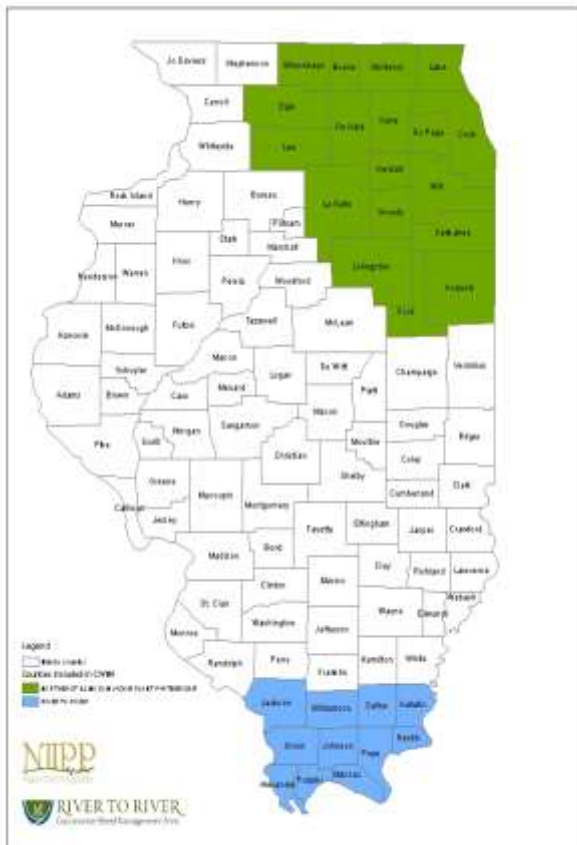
Jo Daviess
Stephenson
Winnebago
Boone
McHenry
Lake
Carroll
Ogle
DeKalb
Kane
DuPage
Cook
Whiteside
Lee
Kendall
Will
Rock Island
Henry
Bureau
La Salle
Grundy
Kankakee
Mercer
Putnam
Stark
Marshall
Knox
Livingston
Iroquois
Henderson
Warren
Peoria
Woodford
Ford
Fulton
Tazewell
McLean
Hancock
McDonough
Mason
Schuyler
De Witt
Champaign
Vermilion
Logan
Adams
Brown
Menard
Piatt
Cass
Macon
Douglas
Pike
Scott
Morgan
Sangamon
Moultrie
Edgar
Christian
Coles
Greene
Shelby
Macoupin
Cumberland
Clark
Calhoun
Jersey
Montgomery
Fayette
Effingham
Jasper
Crawford
Madison
Bond
Clay
Richland
Lawrence
Clinton
Marion
Wabash
Edwards
St. Clair
Washington
Wayne
Jefferson
Monroe
Randolph
Perry
Hamilton
White
Franklin
Jackson
Williamson
Saline
Gallatin
Union
Johnson
Pope
Hardin
Alexander
Pulaski
Massac
Legend
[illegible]
Counties included in CWMA
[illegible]
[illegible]
NIIPP
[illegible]
RIVER TO RIVER
Cooperative Weed Management Area